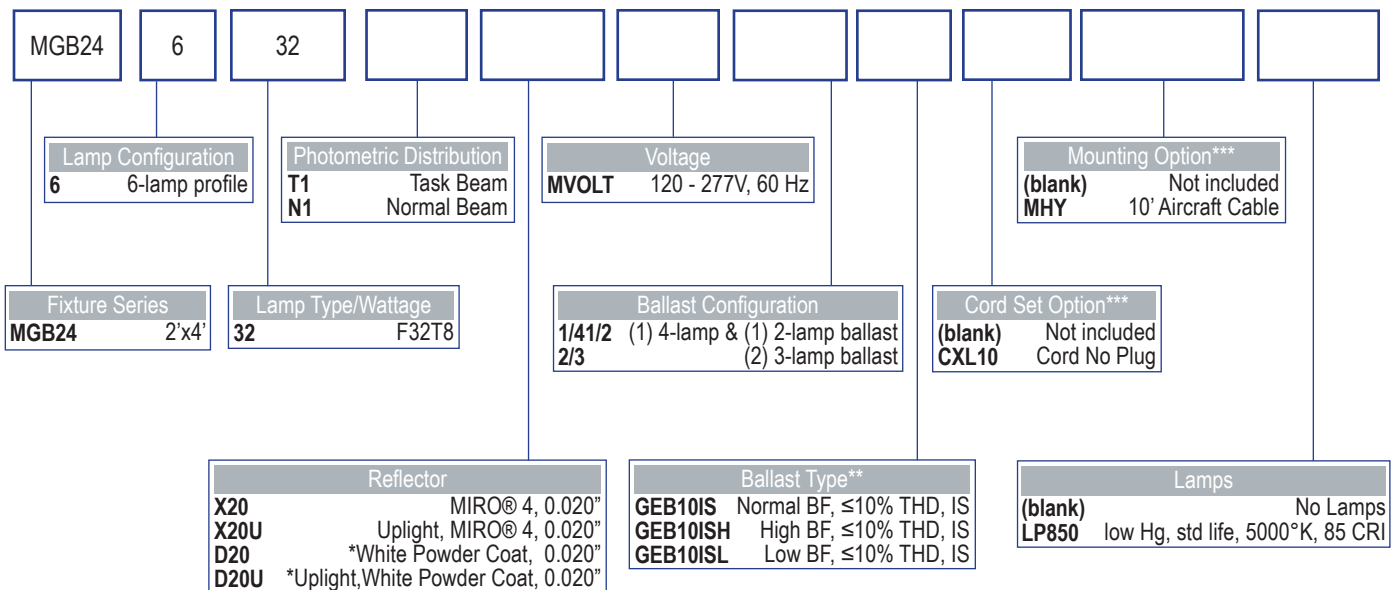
MGB24

6

32

Lamp Configuration
**6** 6-lamp profile

Photometric Distribution
**T1** Task Beam
**N1** Normal Beam

Voltage
**MVOLT** 120 - 277V, 60 Hz

Mounting Option***
**(blank)** Not included
**MHY** 10' Aircraft Cable

Fixture Series
**MGB24** 2'x4'

Lamp Type/Wattage
**32** F32T8

Ballast Configuration
**1/41/2** (1) 4-lamp & (1) 2-lamp ballast
**2/3** (2) 3-lamp ballast

Cord Set Option***
**(blank)** Not included
**CXL10** Cord No Plug

Reflector
**X20** MIRO® 4, 0.020"
**X20U** Uplight, MIRO® 4, 0.020"
**D20** *White Powder Coat, 0.020"
**D20U** *Uplight,White Powder Coat, 0.020"

Ballast Type**
**GEB10IS** Normal BF, ≤10% THD, IS
**GEB10ISH** High BF, ≤10% THD, IS
**GEB10ISL** Low BF, ≤10% THD, IS

Lamps
**(blank)** No Lamps
**LP850** low Hg, std life, 5000°K, 85 CRI